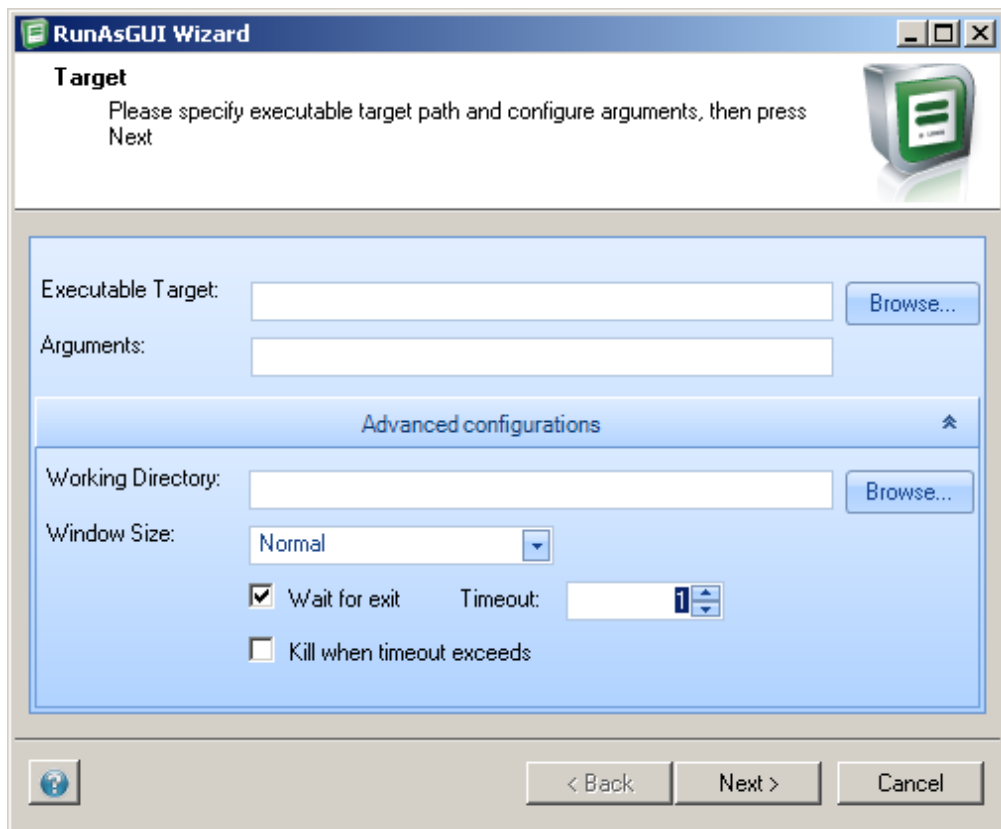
RunAsGUI Wizard

Target

Please specify executable target path and configure arguments, then press Next

Executable Target:

Browse...

Arguments:

Advanced configurations

Working Directory:

Browse...

Window Size:

Normal

Wait for exit

Timeout:

1

Kill when timeout exceeds

< Back

Next >

Cancel